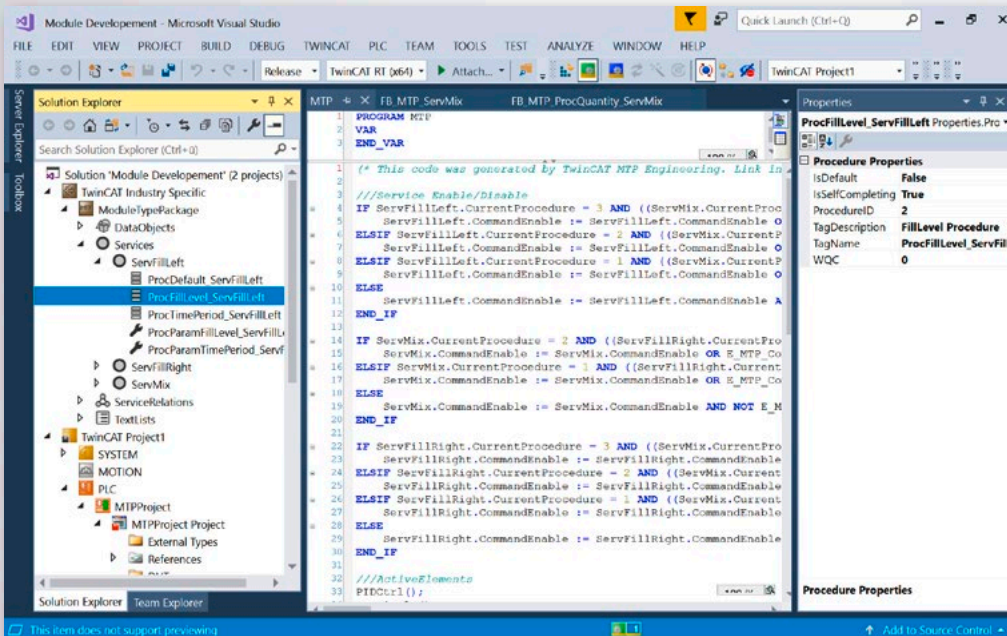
Module Developement - Microsoft Visual Studio

Quick Launch (Ctrl+Q)

FILE EDIT VIEW PROJECT BUILD DEBUG TWINCAT PLC TEAM TOOLS TEST ANALYZE WINDOW HELP

Release TwinCAT RT (x64) Attach... TwinCAT Project1

Server Explorer Toolbox

Solution Explorer

Search Solution Explorer (Ctrl+ü)

Solution 'Module Developement' (2 projects)
TwinCAT Industry Specific
ModuleTypePackage
DataObjects
Services
ServFillLeft
ProcDefault_ServFillLeft
ProcFillLevel_ServFillLeft
ProcTimePeriod_ServFillLeft
ProcParamFillLevel_ServFillL
ProcParamTimePeriod_ServF
ServFillRight
ServMix
ServiceRelations
TextLists
TwinCAT Project1
SYSTEM
MOTION
PLC
MTPProject
MTPProject Project
External Types
References

Solution Explorer Team Explorer

MTP FB_MTP_ServMix FB_MTP_ProcQuantity_ServMix

1 PROGRAM MTP
2 VAR
3 END_VAR

1 (* This code was generated by TwinCAT MTP Engineering. Link in
2
3 ///Service Enable/Disable
4 IF ServFillLeft.CurrentProcedure = 3 AND ((ServMix.CurrentProc
5 ServFillLeft.CommandEnable := ServFillLeft.CommandEnable O
6 ELSIF ServFillLeft.CurrentProcedure = 2 AND ((ServMix.CurrentP
7 ServFillLeft.CommandEnable := ServFillLeft.CommandEnable O
8 ELSIF ServFillLeft.CurrentProcedure = 1 AND ((ServMix.CurrentP
9 ServFillLeft.CommandEnable := ServFillLeft.CommandEnable O
10 ELSE
11 ServFillLeft.CommandEnable := ServFillLeft.CommandEnable A
12 END_IF
13
14 IF ServMix.CurrentProcedure = 2 AND ((ServFillRight.CurrentPro
15 ServMix.CommandEnable := ServMix.CommandEnable OR E_MTP_Co
16 ELSIF ServMix.CurrentProcedure = 1 AND ((ServFillRight.Current
17 ServMix.CommandEnable := ServMix.CommandEnable OR E_MTP_Co
18 ELSE
19 ServMix.CommandEnable := ServMix.CommandEnable AND NOT E_M
20 END_IF
21
22 IF ServFillRight.CurrentProcedure = 3 AND ((ServMix.CurrentPro
23 ServFillRight.CommandEnable := ServFillRight.CommandEnable
24 ELSIF ServFillRight.CurrentProcedure = 2 AND ((ServMix.Current
25 ServFillRight.CommandEnable := ServFillRight.CommandEnable
26 ELSIF ServFillRight.CurrentProcedure = 1 AND ((ServMix.Current
27 ServFillRight.CommandEnable := ServFillRight.CommandEnable
28 ELSE
29 ServFillRight.CommandEnable := ServFillRight.CommandEnable
30 END_IF
31
32 ///ActiveElements
33 PIDCtrl();

Properties

ProcFillLevel_ServFillLeft Properties.Pro

| Procedure Properties | |
|---|---|
| IsDefault | False |
| IsSelfCompleting | True |
| ProcedureID | 2 |
| TagDescription | FillLevel Procedure |
| TagName | ProcFillLevel_ServFil |
| WQC | 0 |

Procedure Properties

This item does not support previewing

Add to Source Control